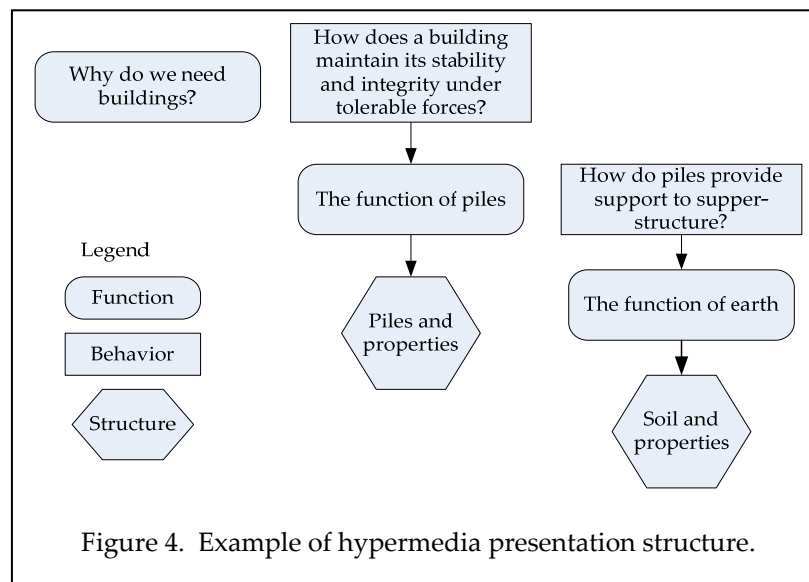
Why do we need buildings?

How does a building maintain its stability and integrity under tolerable forces?

The function of piles

Piles and properties

How do piles provide support to supper-structure?

The function of earth

Soil and properties

Legend

Function

Behavior

Structure

Figure 4. Example of hypermedia presentation structure.